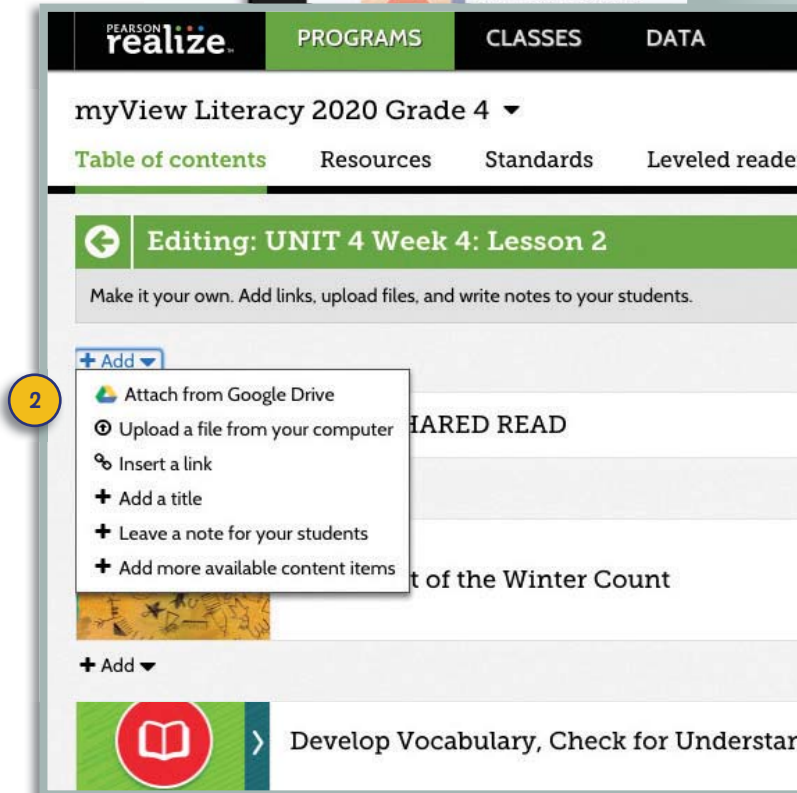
PEARSON realize.

PROGRAMS CLASSES DATA

myView Literacy 2020 Grade 4 ▾

Table of contents Resources Standards Leveled reade

Editing: UNIT 4 Week 4: Lesson 2

Make it your own. Add links, upload files, and write notes to your students.

+ Add ▾

2

Attach from Google Drive

Upload a file from your computer

Insert a link

+ Add a title

+ Leave a note for your students

+ Add more available content items

HARED READ

t of the Winter Count

+ Add ▾

Develop Vocabulary, Check for Understar